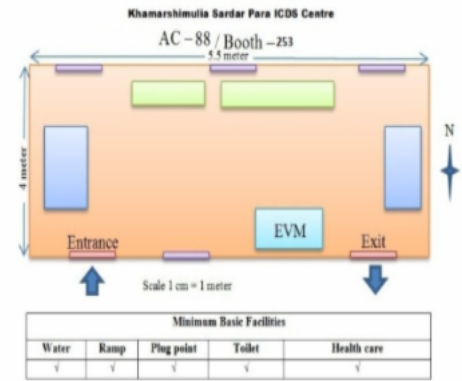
Khamarshimulia Sardar Para ICDS Centre

AC – 88 / Booth – 253

5.5 meter

4 meter

N

EVM

Entrance

Exit

Scale 1 cm = 1 meter

| Minimum Basic Facilities | | | | |
|---|---|---|---|---|
| Water | Ramp | Plug point | Toilet | Health care |
| √ | √ | √ | √ | √ |